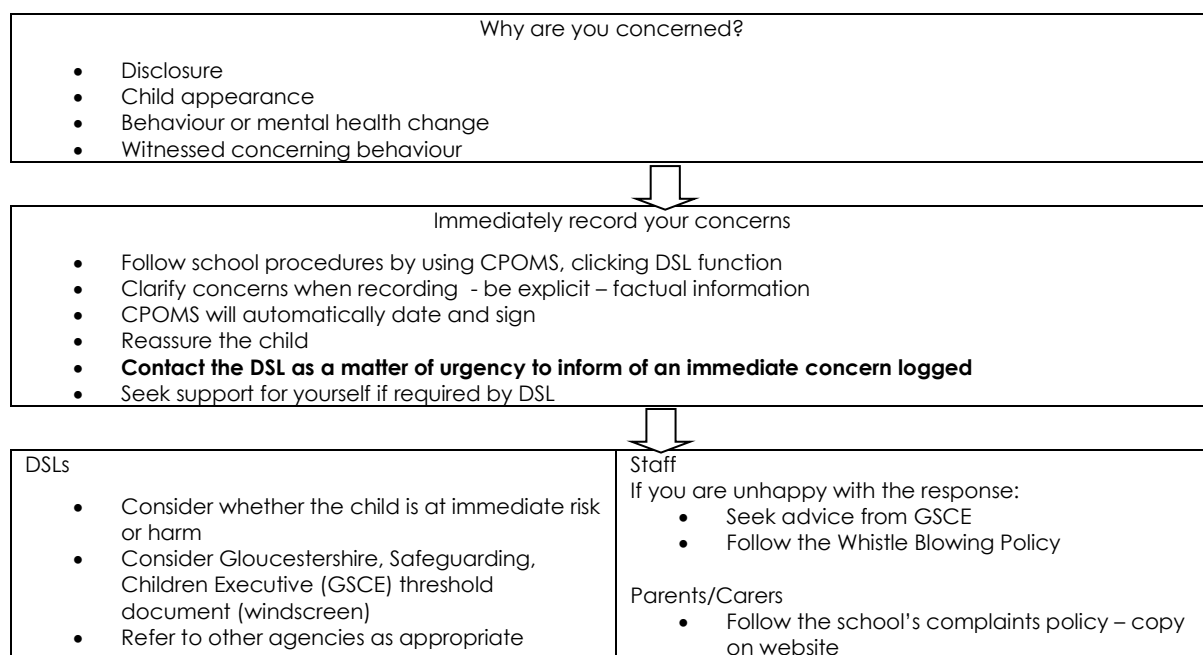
Why are you concerned?

- Disclosure
- Child appearance
- Behaviour or mental health change
- Witnessed concerning behaviour

Immediately record your concerns

- Follow school procedures by using CPOMS, clicking DSL function
- Clarify concerns when recording - be explicit – factual information
- CPOMS will automatically date and sign
- Reassure the child
- **Contact the DSL as a matter of urgency to inform of an immediate concern logged**
- Seek support for yourself if required by DSL

DSLs

- Consider whether the child is at immediate risk or harm
- Consider Gloucestershire, Safeguarding, Children Executive (GSCE) threshold document (windscreen)
- Refer to other agencies as appropriate

Staff
If you are unhappy with the response:
- Seek advice from GSCE
- Follow the Whistle Blowing Policy

Parents/Carers
- Follow the school's complaints policy – copy on website